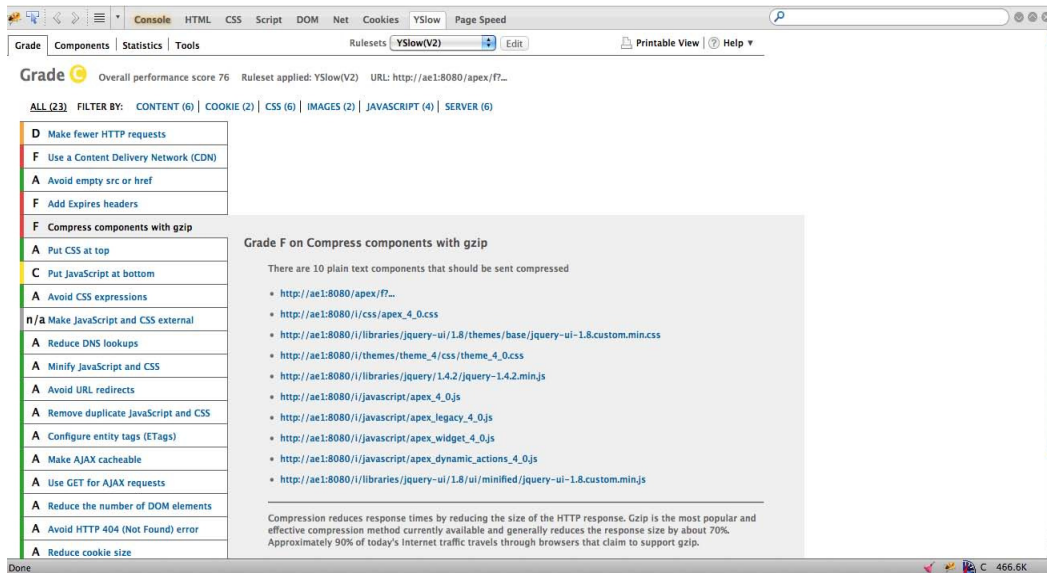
Console HTML CSS Script DOM Net Cookies YSlow Page Speed

Grade | Components | Statistics | Tools

Rulesets YSlow(V2) Edit

Printable View | Help ▾

Grade C Overall performance score 76 Ruleset applied: YSlow(V2) URL: http://ae1:8080/apex/f?...

ALL (23) FILTER BY: CONTENT (6) | COOKIE (2) | CSS (6) | IMAGES (2) | JAVASCRIPT (4) | SERVER (6)

D Make fewer HTTP requests
F Use a Content Delivery Network (CDN)
A Avoid empty src or href
F Add Expires headers
F Compress components with gzip
A Put CSS at top
C Put JavaScript at bottom
A Avoid CSS expressions
n/a Make JavaScript and CSS external
A Reduce DNS lookups
A Minify JavaScript and CSS
A Avoid URL redirects
A Remove duplicate JavaScript and CSS
A Configure entity tags (ETags)
A Make AJAX cacheable
A Use GET for AJAX requests
A Reduce the number of DOM elements
A Avoid HTTP 404 (Not Found) error
A Reduce cookie size

Grade F on Compress components with gzip

There are 10 plain text components that should be sent compressed

• http://ae1:8080/apex/f?...
• http://ae1:8080/i/css/apex_4_0.css
• http://ae1:8080/i/libraries/jquery-ui/1.8/themes/base/jquery-ui-1.8.custom.min.css
• http://ae1:8080/i/themes/theme_4/css/theme_4_0.css
• http://ae1:8080/i/libraries/jquery/1.4.2/jquery-1.4.2.min.js
• http://ae1:8080/i/javascript/apex_4_0.js
• http://ae1:8080/i/javascript/apex_legacy_4_0.js
• http://ae1:8080/i/javascript/apex_widget_4_0.js
• http://ae1:8080/i/javascript/apex_dynamic_actions_4_0.js
• http://ae1:8080/i/libraries/jquery-ui/1.8/ui/minified/jquery-ui-1.8.custom.min.js

Compression reduces response times by reducing the size of the HTTP response. Gzip is the most popular and effective compression method currently available and generally reduces the response size by about 70%. Approximately 90% of today's Internet traffic travels through browsers that claim to support gzip.

Done

C 466.6K